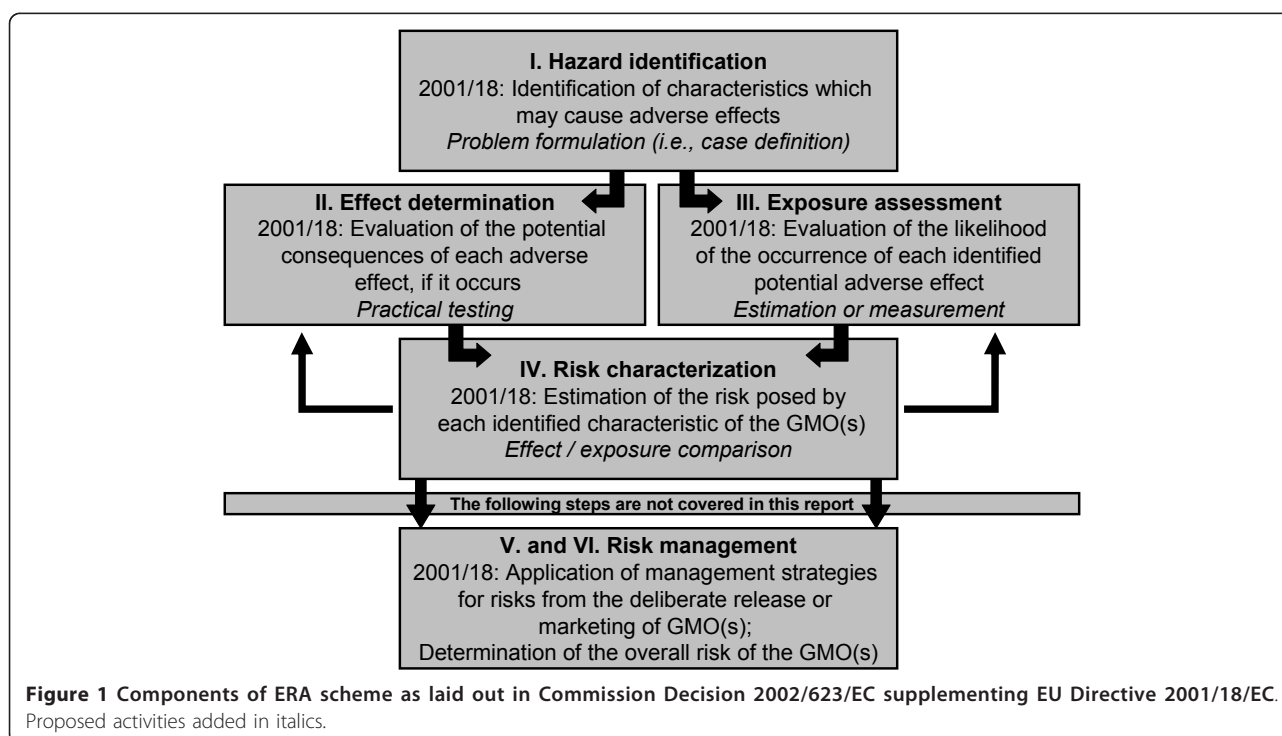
I. Hazard identification
2001/18: Identification of characteristics which may cause adverse effects
Problem formulation (i.e., case definition)

II. Effect determination
2001/18: Evaluation of the potential consequences of each adverse effect, if it occurs
Practical testing

III. Exposure assessment
2001/18: Evaluation of the likelihood of the occurrence of each identified potential adverse effect
Estimation or measurement

IV. Risk characterization
2001/18: Estimation of the risk posed by each identified characteristic of the GMO(s)
Effect / exposure comparison

The following steps are not covered in this report

V. and VI. Risk management
2001/18: Application of management strategies for risks from the deliberate release or marketing of GMO(s);
Determination of the overall risk of the GMO(s)

Figure 1 Components of ERA scheme as laid out in Commission Decision 2002/623/EC supplementing EU Directive 2001/18/EC. Proposed activities added in italics.